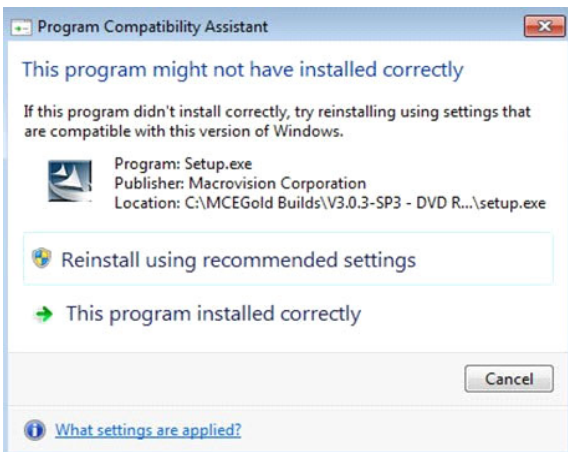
Program Compatibility Assistant

This program might not have installed correctly

If this program didn't install correctly, try reinstalling using settings that are compatible with this version of Windows.

Program: Setup.exe
Publisher: Macrovision Corporation
Location: C:\MCEGold Builds\V3.0.3-SP3 - DVD R...\setup.exe

Reinstall using recommended settings

This program installed correctly

Cancel

What settings are applied?